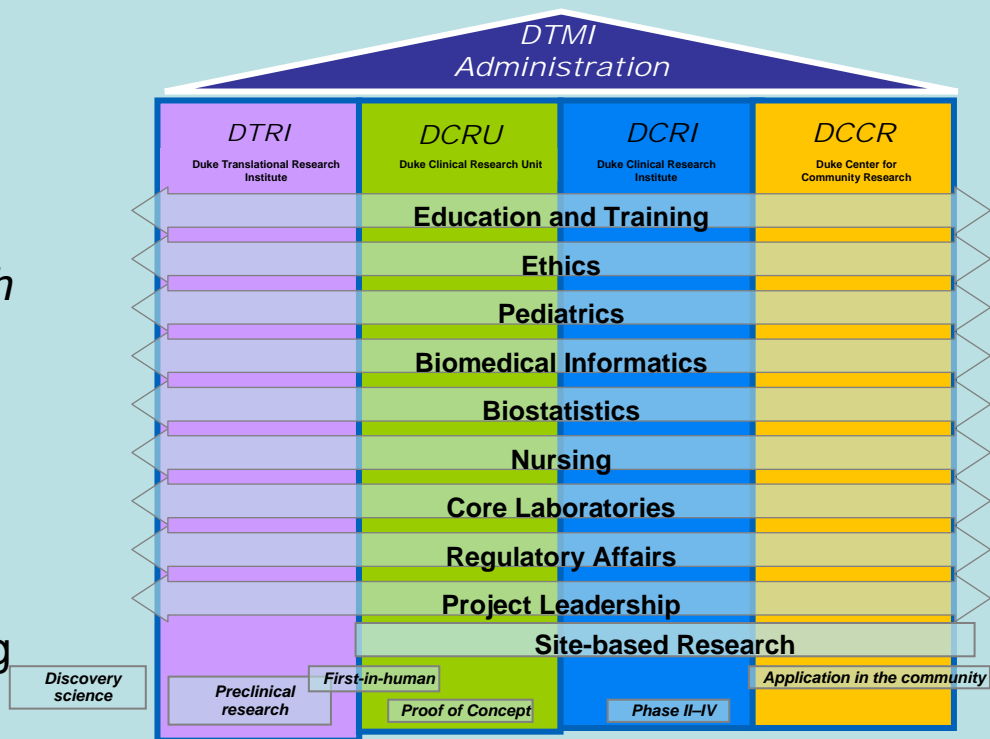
DTMI Administration

DTRI
Duke Translational Research Institute

DCRU
Duke Clinical Research Unit

DCRI
Duke Clinical Research Institute

DCCR
Duke Center for Community Research

Education and Training

Ethics

Pediatrics

Biomedical Informatics

Biostatistics

Nursing

Core Laboratories

Regulatory Affairs

Project Leadership

Site-based Research

Discovery science

Preclinical research

First-in-human

Proof of Concept

Phase II–IV

Application in the community

n

g